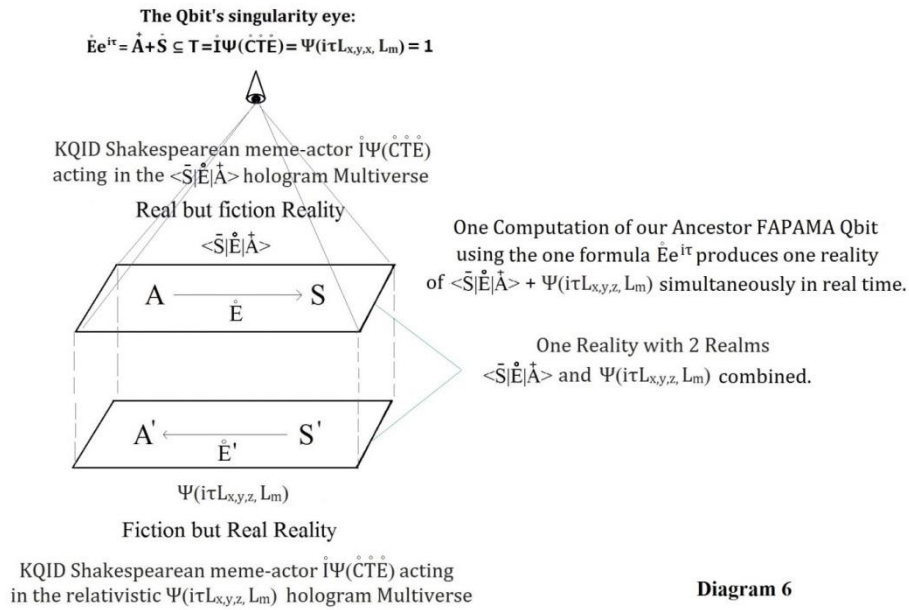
The Qbit's singularity eye:

$\mathring{E}e^{i\tau} = \dot{A} + \dot{S} \subseteq T = \dot{I}\Psi(\mathring{C}\mathring{T}\mathring{E}) = \Psi(i\tau L_{x,y,x,} L_m) = 1$

KQID Shakespearean meme-actor $\dot{I}\Psi(\mathring{C}\mathring{T}\mathring{E})$ acting in the $<\bar{S}|\mathring{E}|\dot{A}>$ hologram Multiverse

Real but fiction Reality

$<\bar{S}|\mathring{E}|\dot{A}>$

A $\mathring{E}$ S

One Computation of our Ancestor FAPAMA Qbit using the one formula $\mathring{E}e^{i\tau}$ produces one reality of $<\bar{S}|\mathring{E}|\dot{A}> + \Psi(i\tau L_{x,y,z,} L_m)$ simultaneously in real time.

One Reality with 2 Realms $<\bar{S}|\mathring{E}|\dot{A}>$ and $\Psi(i\tau L_{x,y,z,} L_m)$ combined.

A' $\mathring{E}'$ S'

$\Psi(i\tau L_{x,y,z,} L_m)$

Fiction but Real Reality

KQID Shakespearean meme-actor $\dot{I}\Psi(\mathring{C}\mathring{T}\mathring{E})$ acting in the relativistic $\Psi(i\tau L_{x,y,z,} L_m)$ hologram Multiverse

Diagram 6